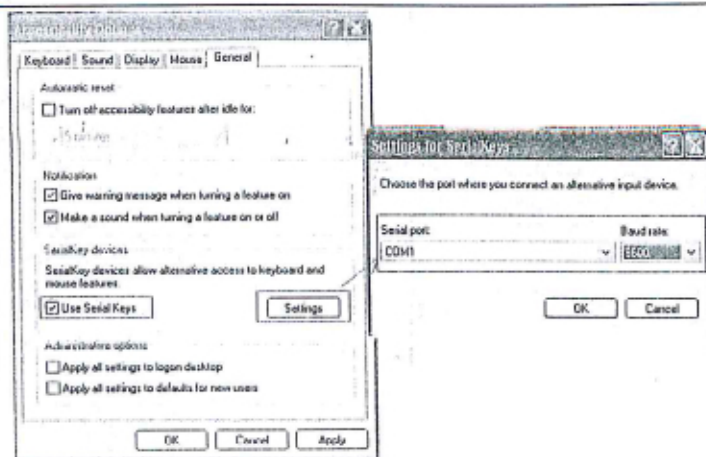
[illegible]

Keyboard | Sound | Display | Mouse | General

Automatic reset

Turn off accessibility features after idle for:

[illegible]

Notification

Give warning message when turning a feature on

Make a sound when turning a feature on or off

SerialKey devices

SerialKey devices allow alternative access to keyboard and mouse features.

Use Serial Keys

Settings

Administrative options

Apply all settings to logon desktop

Apply all settings to defaults for new users

OK | Cancel | Apply

Settings for SerialKeys

Choose the port where you connect an alternative input device.

Serial port:

COM1

Baud rate:

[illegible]

OK | Cancel